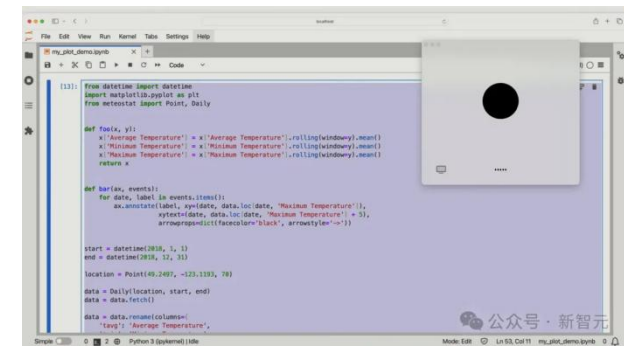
localhost

File Edit View Run Kernel Tabs Settings Help

my_plot_demo.ipynb

Code

[13]:
from datetime import datetime
import matplotlib.pyplot as plt
from meteostat import Point, Daily

def foo(x, y):
    x['Average Temperature'] = x['Average Temperature'].rolling(window=y).mean()
    x['Minimum Temperature'] = x['Minimum Temperature'].rolling(window=y).mean()
    x['Maximum Temperature'] = x['Maximum Temperature'].rolling(window=y).mean()
    return x

def bar(ax, events):
    for date, label in events.items():
        ax.annotate(label, xy=(date, data.loc[date, 'Maximum Temperature']),
                    xytext=(date, data.loc[date, 'Maximum Temperature'] + 5),
                    arrowprops=dict(facecolor='black', arrowstyle='->'))

start = datetime(2018, 1, 1)
end = datetime(2018, 12, 31)

location = Point(49.2497, -123.1193, 70)

data = Daily(location, start, end)
data = data.fetch()

data = data.rename(columns={
    'tavg': 'Average Temperature',

公众号 · 新智元

Simple 0 2 Python 3 (ipykernel) | Idle Mode: Edit Ln 53, Col 11 my_plot_demo.ipynb 0